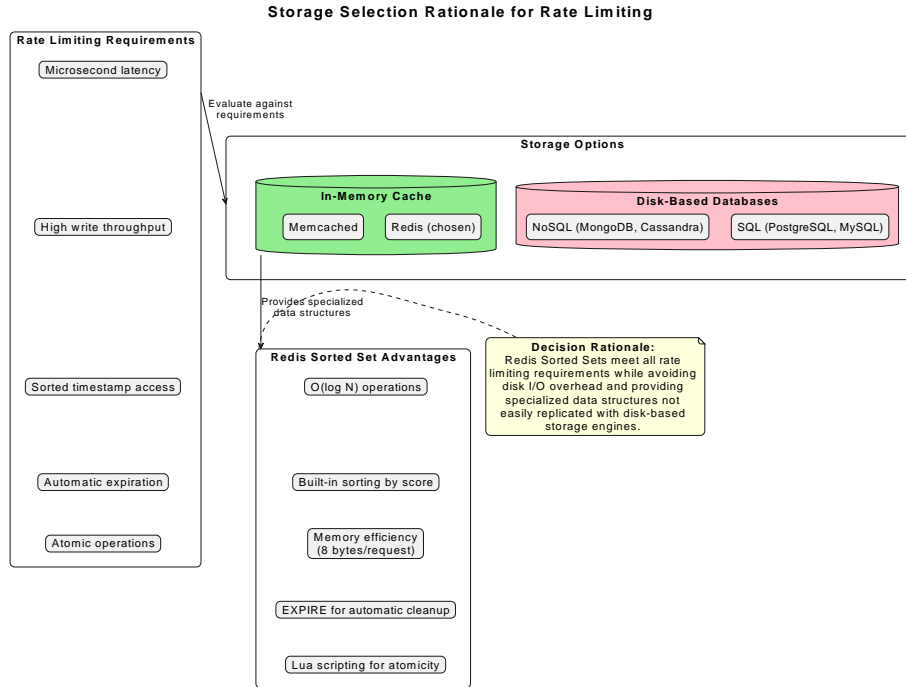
Storage Selection Rationale for Rate Limiting

Rate Limiting Requirements

Microsecond latency

High write throughput

Sorted timestamp access

Automatic expiration

Atomic operations

Evaluate against requirements

Storage Options

In-Memory Cache

Memcached

Redis (chosen)

Disk-Based Databases

NoSQL (MongoDB, Cassandra)

SQL (PostgreSQL, MySQL)

Provides specialized data structures

Redis Sorted Set Advantages

O(log N) operations

Built-in sorting by score

Memory efficiency (8 bytes/request)

EXPIRE for automatic cleanup

Lua scripting for atomicity

Decision Rationale:
Redis Sorted Sets meet all rate limiting requirements while avoiding disk I/O overhead and providing specialized data structures not easily replicated with disk-based storage engines.